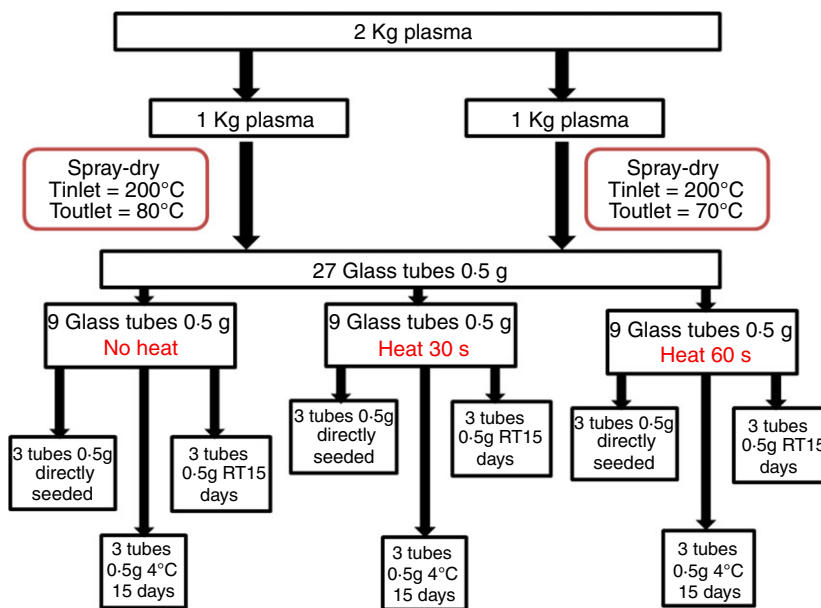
2 Kg plasma

1 Kg plasma

1 Kg plasma

Spray-dry
Tinlet = 200°C
Toutlet = 80°C

Spray-dry
Tinlet = 200°C
Toutlet = 70°C

27 Glass tubes 0·5 g

9 Glass tubes 0·5 g
No heat

9 Glass tubes 0·5 g
Heat 30 s

9 Glass tubes 0·5 g
Heat 60 s

3 tubes 0·5g directly seeded

3 tubes 0·5g RT15 days

3 tubes 0·5g 4°C 15 days

3 tubes 0·5g directly seeded

3 tubes 0·5g RT15 days

3 tubes 0·5g 4°C 15 days

3 tubes 0·5g directly seeded

3 tubes 0·5g RT15 days

3 tubes 0·5g 4°C 15 days